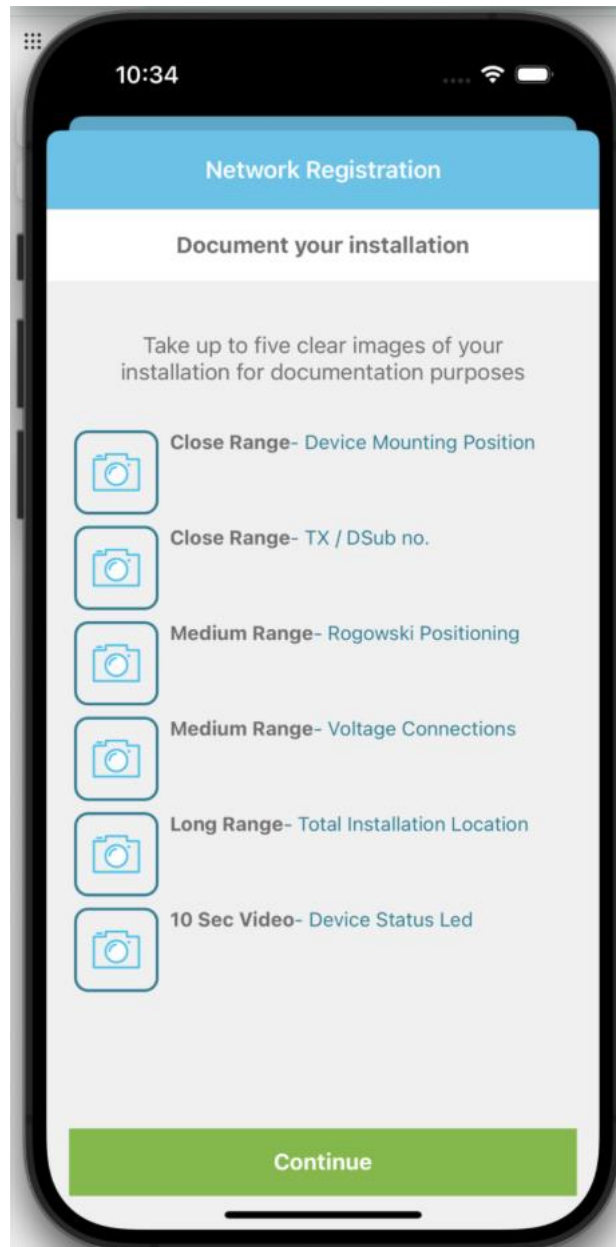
10:34

Network Registration

Document your installation

Take up to five clear images of your installation for documentation purposes

Close Range- Device Mounting Position

Close Range- TX / DSub no.

Medium Range- Rogowski Positioning

Medium Range- Voltage Connections

Long Range- Total Installation Location

10 Sec Video- Device Status Led

Continue